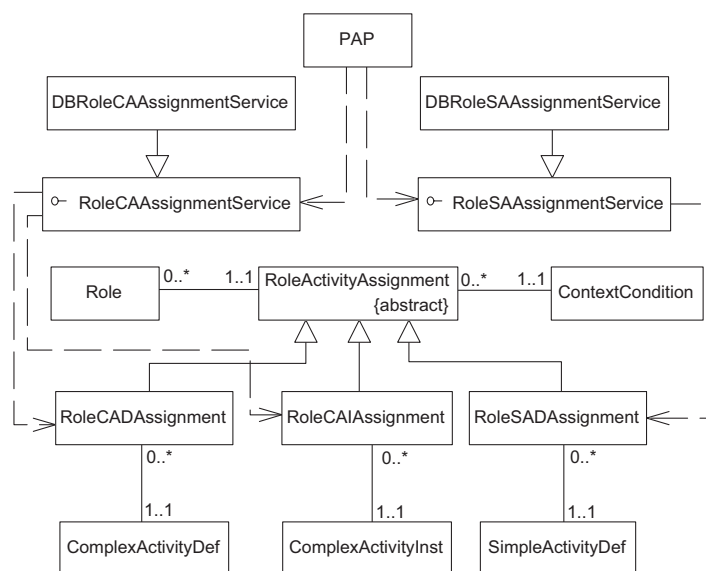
PAP

DBRoleCAAssignmentService

DBRoleSAAssignmentService

RoleCAAssignmentService

RoleSAAssignmentService

Role

0..*

1..1

RoleActivityAssignment {abstract}

0..*

1..1

ContextCondition

RoleCADAssignment

RoleCAIAssignment

RoleSADAssignment

0..*

1..1

0..*

1..1

0..*

1..1

ComplexActivityDef

ComplexActivityInst

SimpleActivityDef